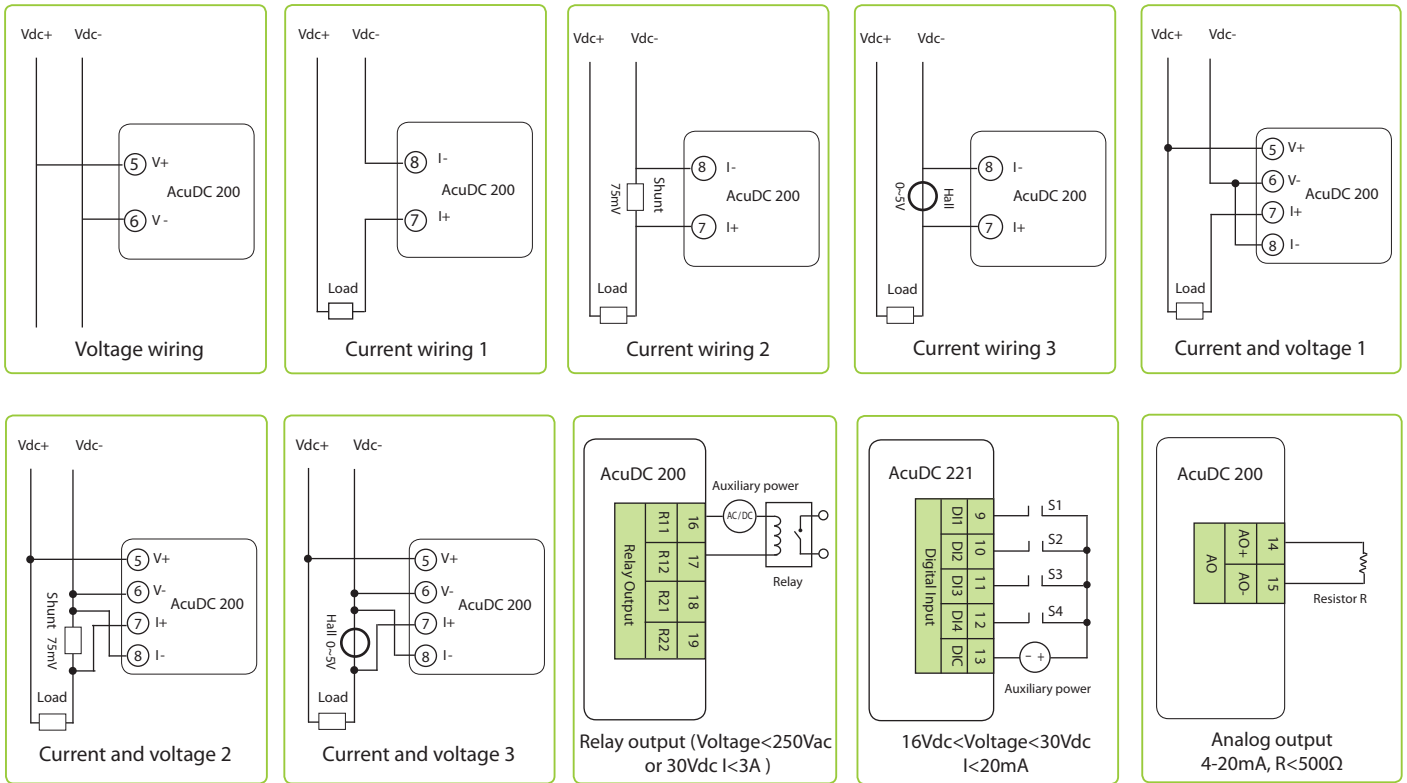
Vdc+ Vdc-

5 V+
AcuDC 200
6 V -

Voltage wiring

Vdc+ Vdc-

8 I-
AcuDC 200
7 I+
Load

Current wiring 1

Vdc+ Vdc-

75mV Shunt
8 I-
AcuDC 200
7 I+
Load

Current wiring 2

Vdc+ Vdc-

0~5V Hall
8 I-
AcuDC 200
7 I+
Load

Current wiring 3

Vdc+ Vdc-

5 V+
6 V- AcuDC 200
7 I+
8 I-
Load

Current and voltage 1

Vdc+ Vdc-

5 V+
6 V-
AcuDC 200
Shunt 75mV
7 I+
8 I-
Load

Current and voltage 2

Vdc+ Vdc-

5 V+
6 V-
AcuDC 200
Hall 0~5V
7 I+
8 I-
Load

Current and voltage 3

AcuDC 200
Auxiliary power
AC/DC
Relay Output
R11 16
R12 17
R21 18
R22 19
Relay

Relay output (Voltage<250Vac or 30Vdc I<3A )

AcuDC 221
Digital Input
DI1 9
DI2 10
DI3 11
DI4 12
DIC 13
S1
S2
S3
S4
- +
Auxiliary power

16Vdc<Voltage<30Vdc I<20mA

AcuDC 200
AO
AO+ 14
AO- 15
Resistor R

Analog output 4-20mA, R<500Ω